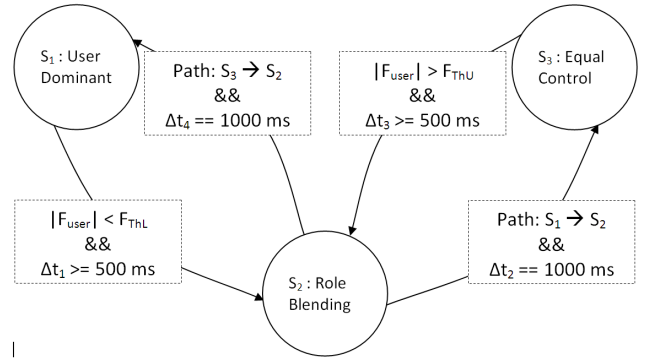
$S_1$ : User Dominant

Path: $S_3 \rightarrow S_2$
&&
$\Delta t_4$ == 1000 ms

$|F_{user}| > F_{ThU}$
&&
$\Delta t_3$ >= 500 ms

$S_3$ : Equal Control

$|F_{user}| < F_{ThL}$
&&
$\Delta t_1$ >= 500 ms

$S_2$ : Role Blending

Path: $S_1 \rightarrow S_2$
&&
$\Delta t_2$ == 1000 ms